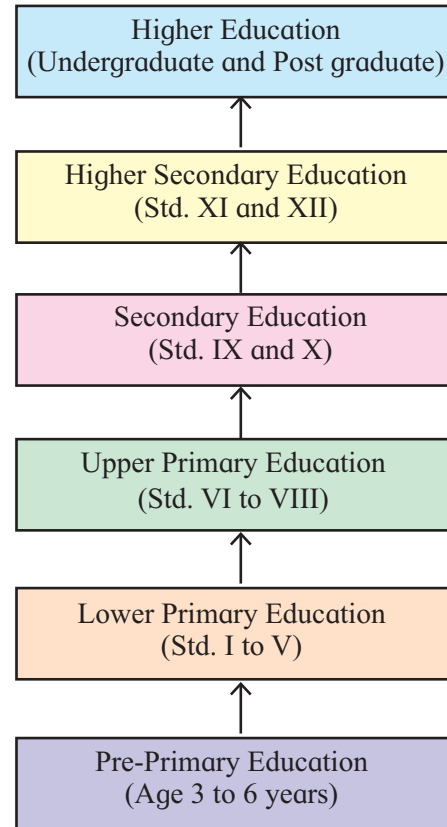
Higher Education
(Undergraduate and Post graduate)

Higher Secondary Education
(Std. XI and XII)

Secondary Education
(Std. IX and X)

Upper Primary Education
(Std. VI to VIII)

Lower Primary Education
(Std. I to V)

Pre-Primary Education
(Age 3 to 6 years)